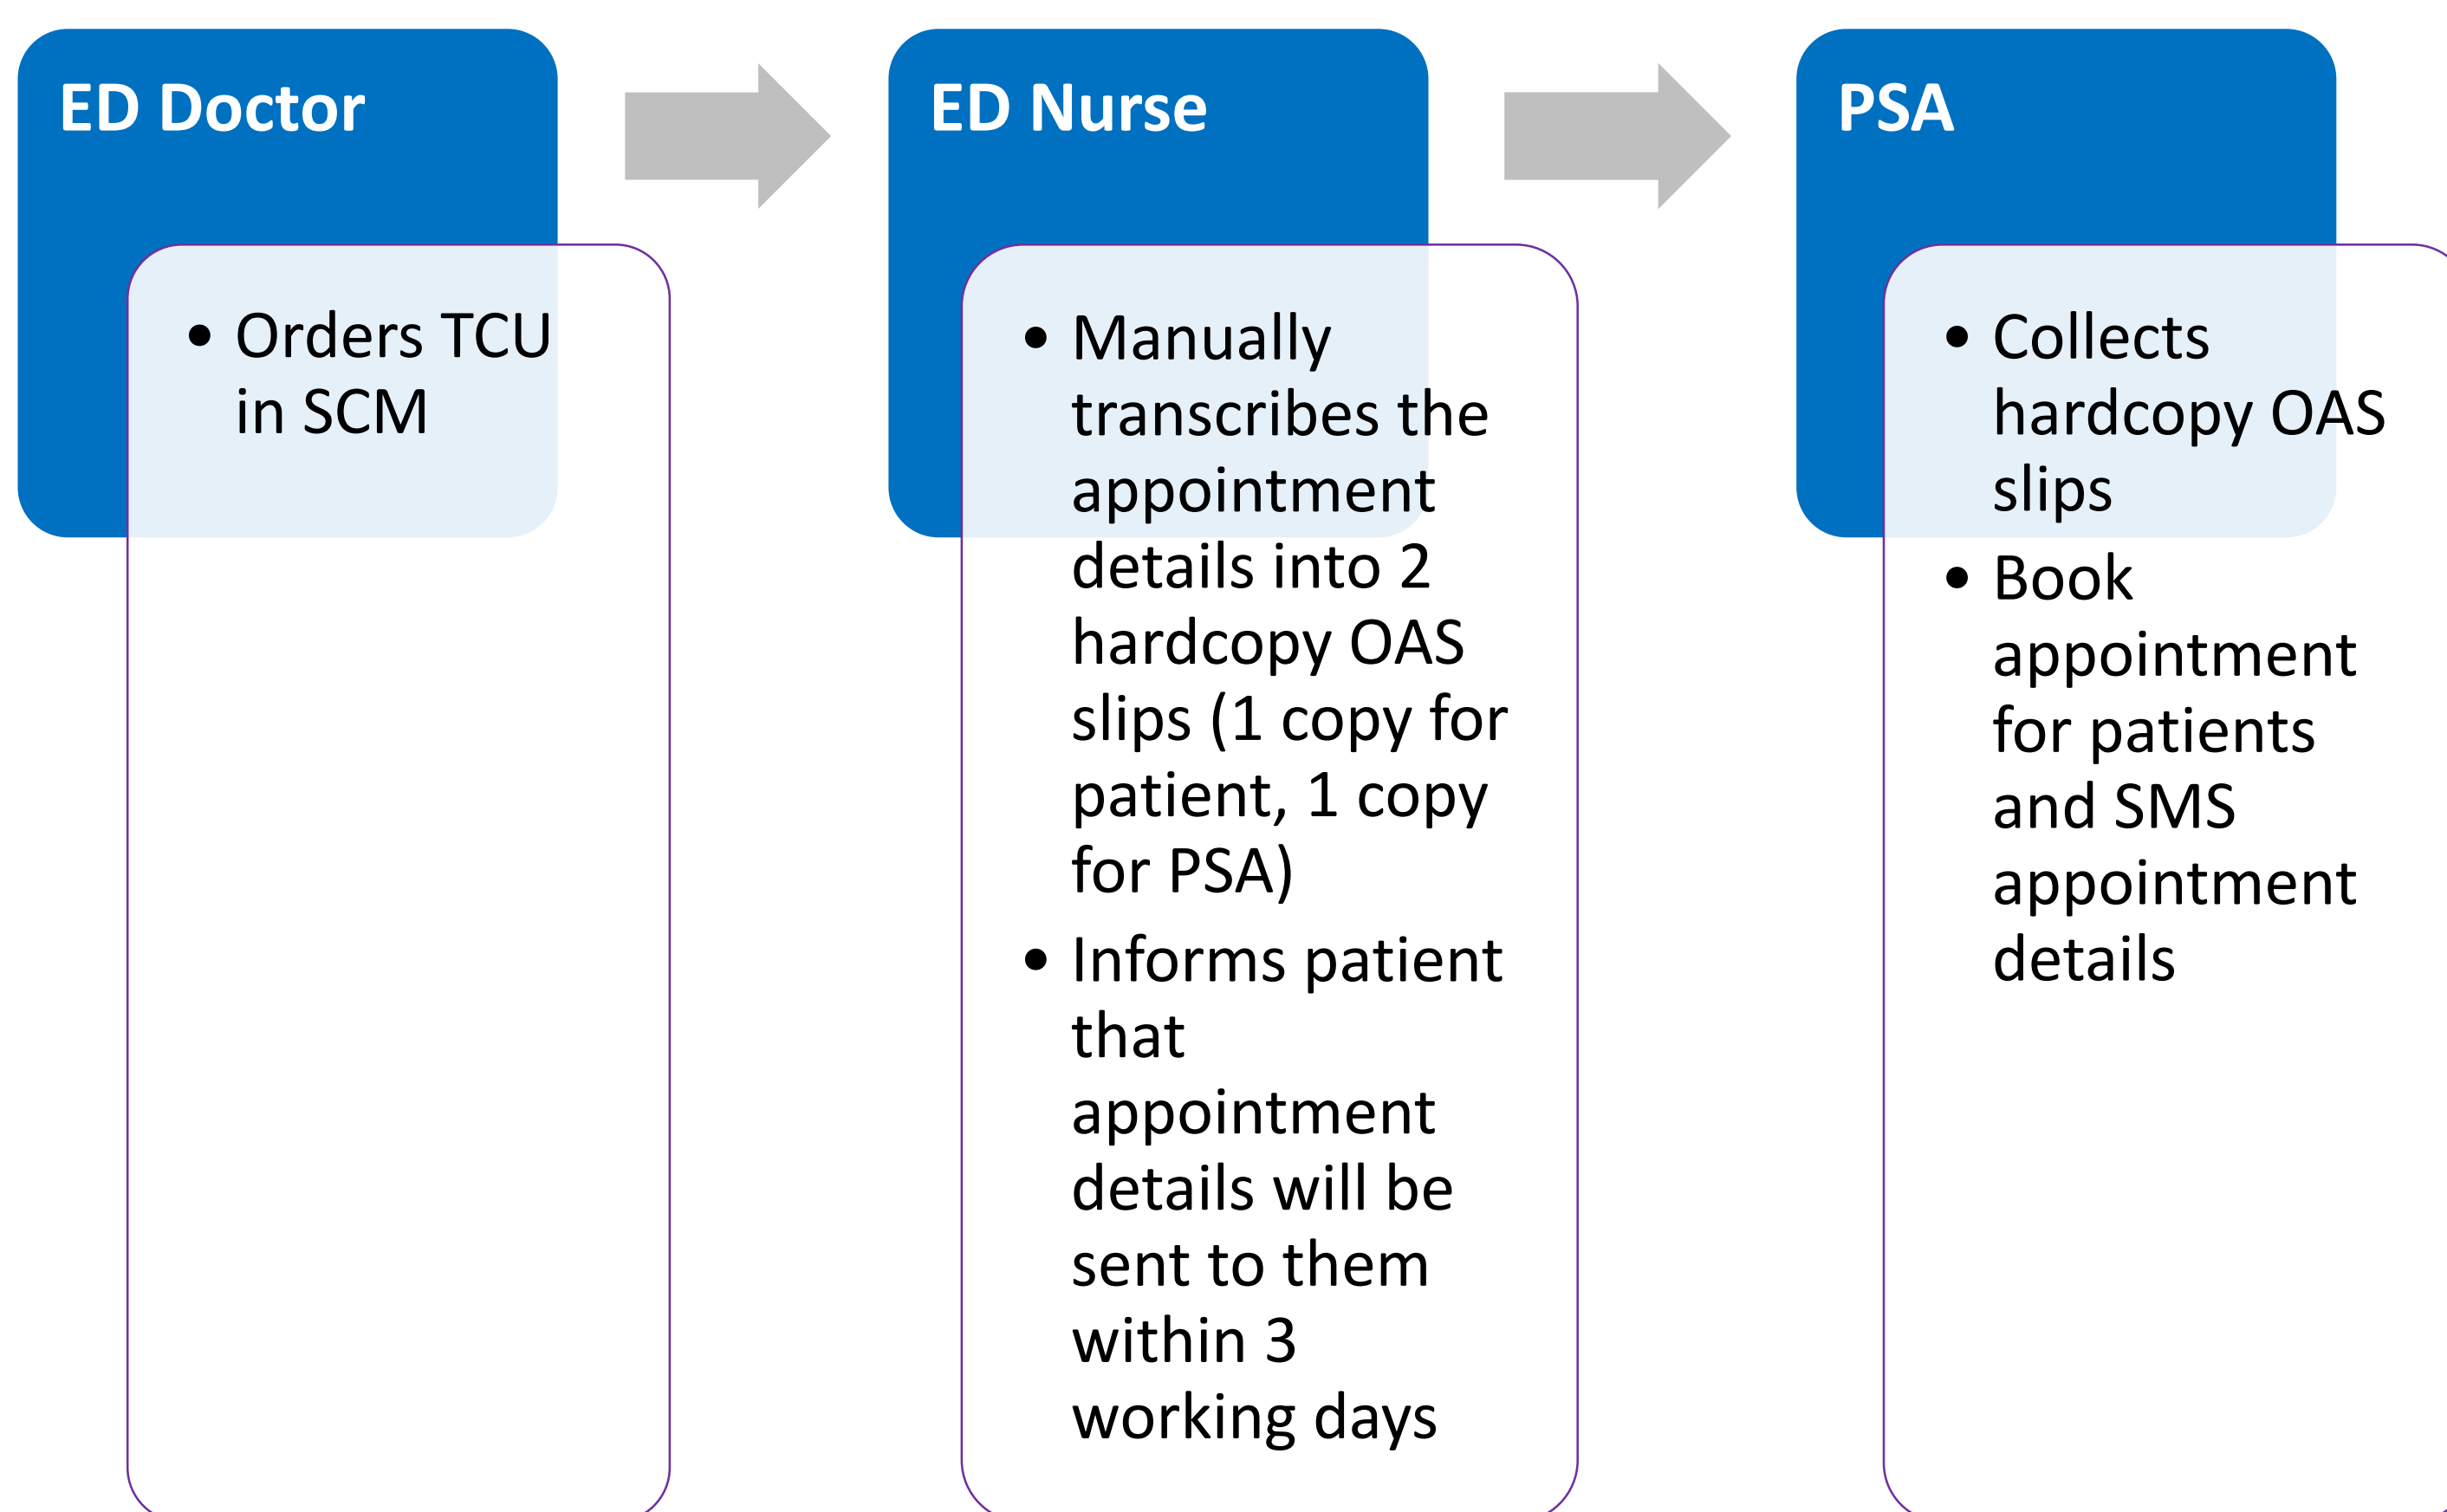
ED Doctor

- Orders TCU in SCM

ED Nurse

- Manually transcribes the appointment details into 2 hardcopy OAS slips (1 copy for patient, 1 copy for PSA)
- Informs patient that appointment details will be sent to them within 3 working days

PSA

- Collects hardcopy OAS slips
- Book appointment for patients and SMS appointment details